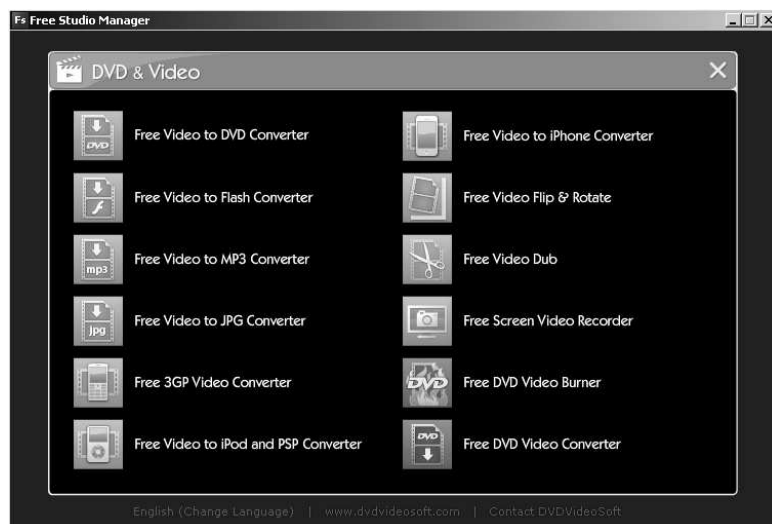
Fs Free Studio Manager

DVD & Video

DVD Free Video to DVD Converter

Free Video to Flash Converter

mp3 Free Video to MP3 Converter

jpg Free Video to JPG Converter

Free 3GP Video Converter

Free Video to iPod and PSP Converter

Free Video to iPhone Converter

Free Video Flip & Rotate

Free Video Dub

Free Screen Video Recorder

DVD Free DVD Video Burner

DVD Free DVD Video Converter

English (Change Language) | www.dvdvideosoft.com | Contact DVDVideoSoft